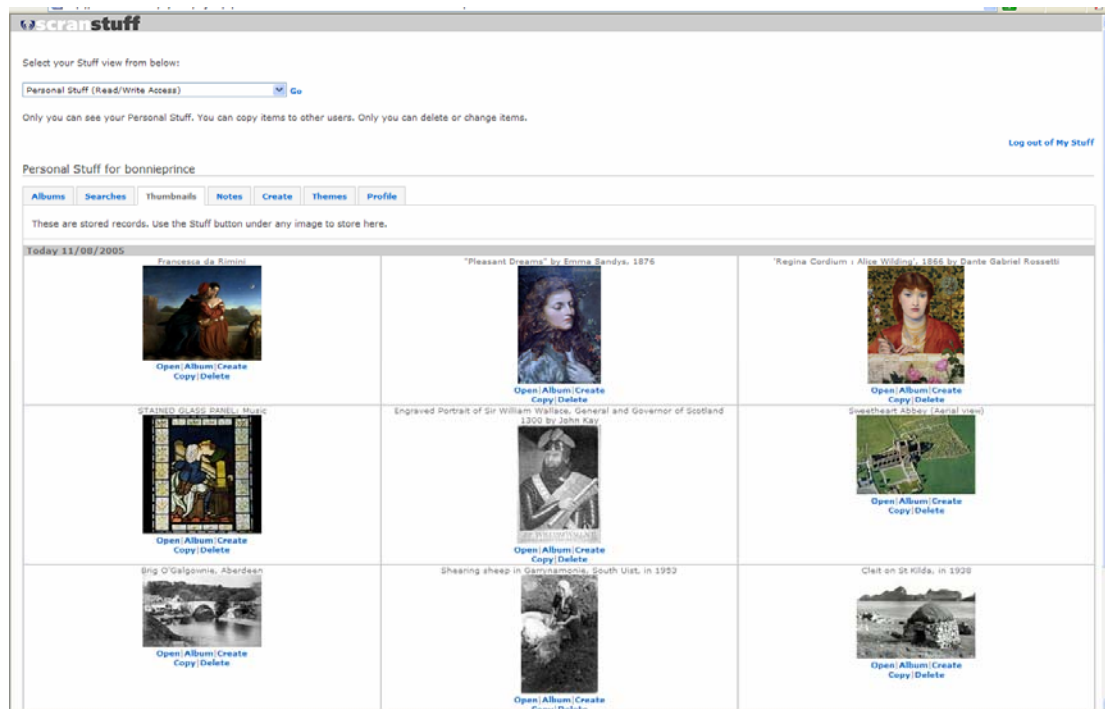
scran stuff

Select your Stuff view from below:

Personal Stuff (Read/Write Access) Go

Only you can see your Personal Stuff. You can copy items to other users. Only you can delete or change items.

Log out of My Stuff

Personal Stuff for bonnieprince

Albums | Searches | Thumbnails | Notes | Create | Themes | Profile

These are stored records. Use the Stuff button under any image to store here.

Today 11/08/2005

| | | |
|---|---|---|
| Francesca da Rimini<br>Open\|Album\|Create<br>Copy\|Delete | "Pleasant Dreams" by Emma Sandys, 1876<br>Open\|Album\|Create<br>Copy\|Delete | "Regina Cordium : Alice Wilding', 1866 by Dante Gabriel Rossetti<br>Open\|Album\|Create<br>Copy\|Delete |
| STAINED GLASS PANEL: Music<br>Open\|Album\|Create<br>Copy\|Delete | Engraved Portrait of Sir William Wallace, General and Governor of Scotland 1300 by John Kay<br>Open\|Album\|Create<br>Copy\|Delete | Sweetheart Abbey (Aerial view)<br>Open\|Album\|Create<br>Copy\|Delete |
| Brig O'Balgownie, Aberdeen<br>Open\|Album\|Create<br>Copy\|Delete | Shearing sheep in Garrynamonie, South Uist, in 1953<br>Open\|Album\|Create<br>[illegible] | Cleit on St Kilda, in 1928<br>Open\|Album\|Create<br>Copy\|Delete |